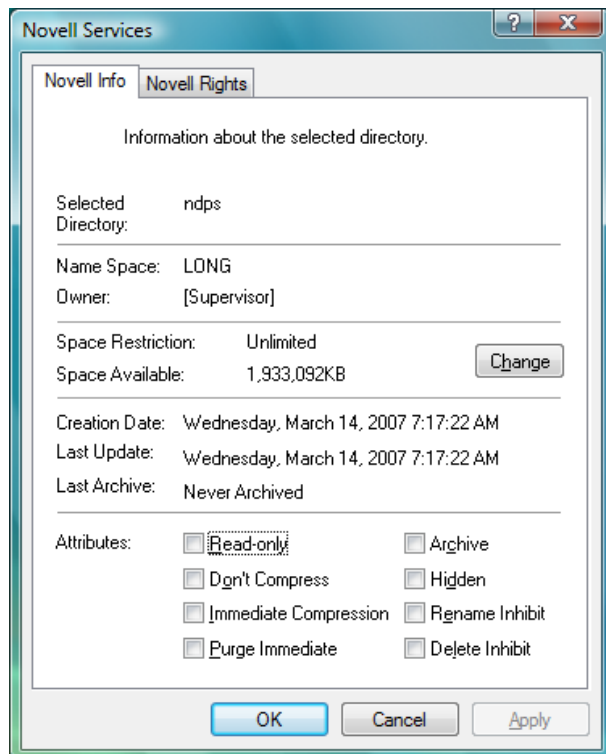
Novell Services

?

X

Novell Info

Novell Rights

Information about the selected directory.

Selected Directory: ndps

Name Space: LONG

Owner: [Supervisor]

Space Restriction: Unlimited

Space Available: 1,933,092KB

Change

Creation Date: Wednesday, March 14, 2007 7:17:22 AM

Last Update: Wednesday, March 14, 2007 7:17:22 AM

Last Archive: Never Archived

Attributes:

Read-only

Archive

Don't Compress

Hidden

Immediate Compression

Rename Inhibit

Purge Immediate

Delete Inhibit

OK

Cancel

Apply